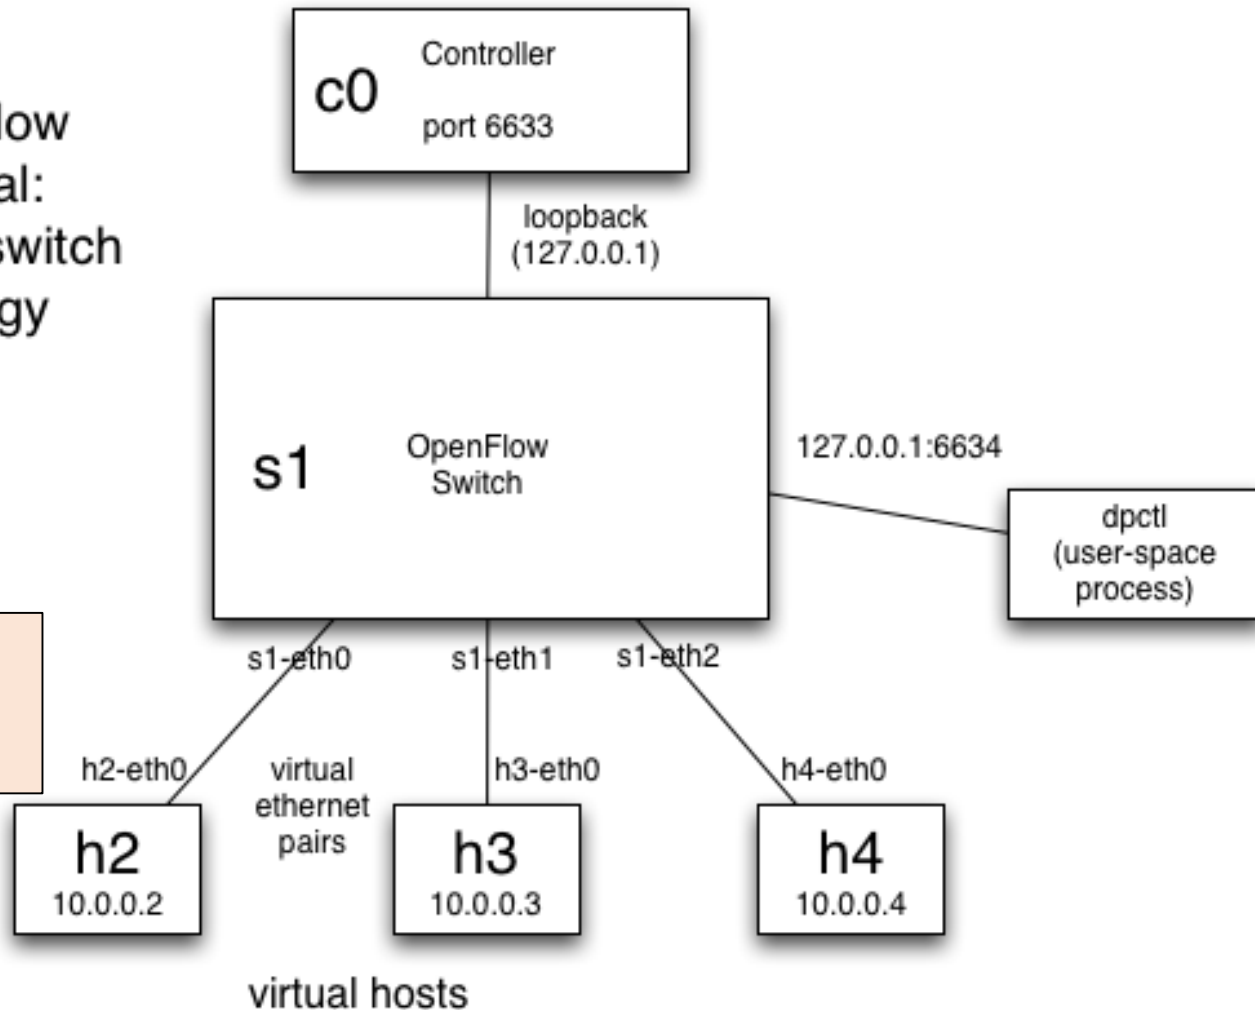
low
al:
switch
gy

c0 Controller
port 6633

loopback
(127.0.0.1)

s1 OpenFlow Switch

127.0.0.1:6634

dpctl
(user-space process)

s1-eth0
s1-eth1
s1-eth2

h2-eth0
virtual ethernet pairs
h3-eth0
h4-eth0

h2
10.0.0.2

h3
10.0.0.3

h4
10.0.0.4

virtual hosts